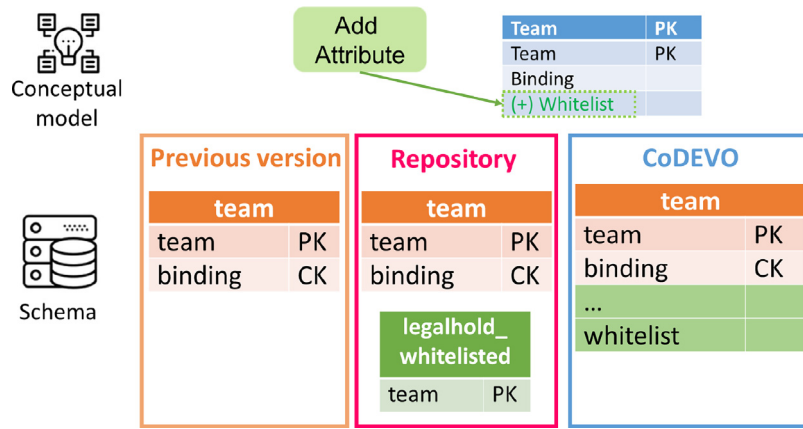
Conceptual model

Add Attribute

| Team | PK |
|---|---|
| Team | PK |
| Binding | |
| (+) Whitelist | |

Schema

Previous version

| team | |
|---|---|
| team | PK |
| binding | CK |

Repository

| team | |
|---|---|
| team | PK |
| binding | CK |

| legalhold_ whitelisted | |
|---|---|
| team | PK |

CoDEVO

| team | |
|---|---|
| team | PK |
| binding | CK |
| ... | |
| whitelist | |